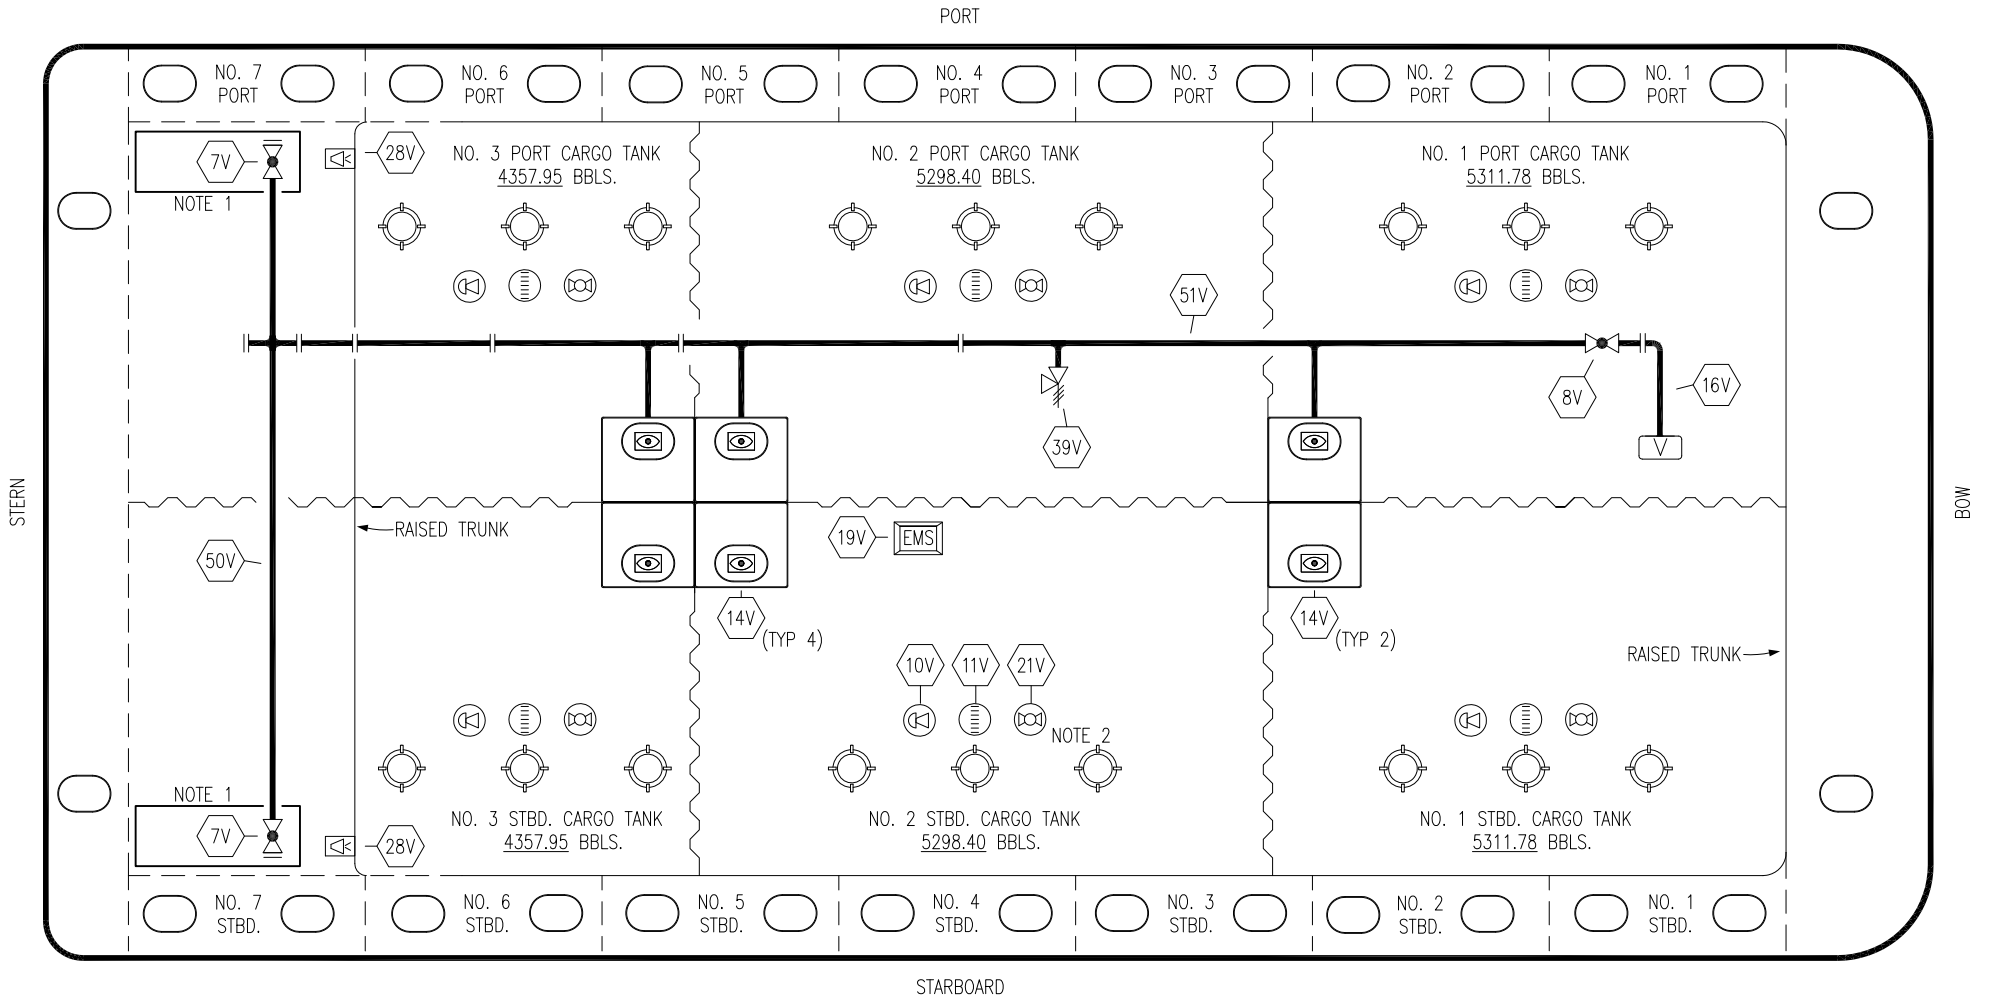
PORT

NO. 7 PORT

NO. 6 PORT

NO. 5 PORT

NO. 4 PORT

NO. 3 PORT

NO. 2 PORT

NO. 1 PORT

7V

NOTE 1

28V

NO. 3 PORT CARGO TANK
4357.95 BBLS.

NO. 2 PORT CARGO TANK
5298.40 BBLS.

NO. 1 PORT CARGO TANK
5311.78 BBLS.

51V

8V

16V

V

39V

STERN

BOW

RAISED TRUNK

19V

EMS

50V

14V
(TYP 4)

14V
(TYP 2)

10V

11V

21V

NOTE 2

RAISED TRUNK

NOTE 1

7V

28V

NO. 3 STBD. CARGO TANK
4357.95 BBLS.

NO. 2 STBD. CARGO TANK
5298.40 BBLS.

NO. 1 STBD. CARGO TANK
5311.78 BBLS.

NO. 7 STBD.

NO. 6 STBD.

NO. 5 STBD.

NO. 4 STBD.

NO. 3 STBD.

NO. 2 STBD.

NO. 1 STBD.

STARBOARD